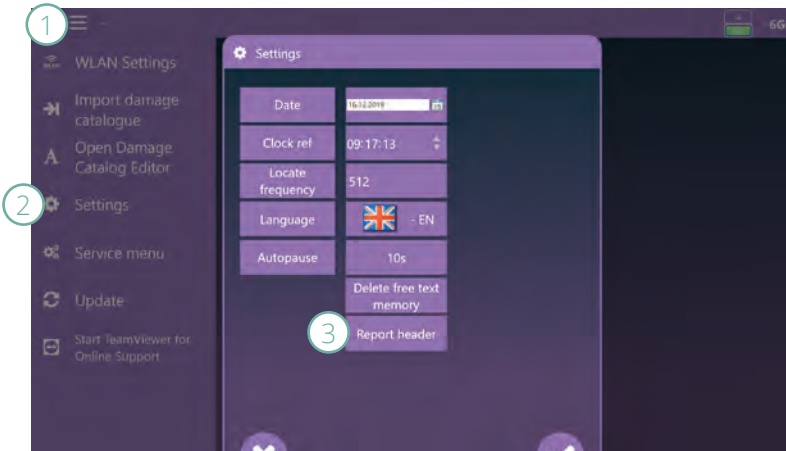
1

WLAN Settings

Import damage catalogue

Open Damage Catalog Editor

2

Settings

Service menu

Update

Start TeamViewer for Online Support

Settings

Date
16.12.2019

Clock ref
09:17:13

Locate frequency
512

Language
- EN

Autopause
10s

Delete free text memory

3

Report header

6G